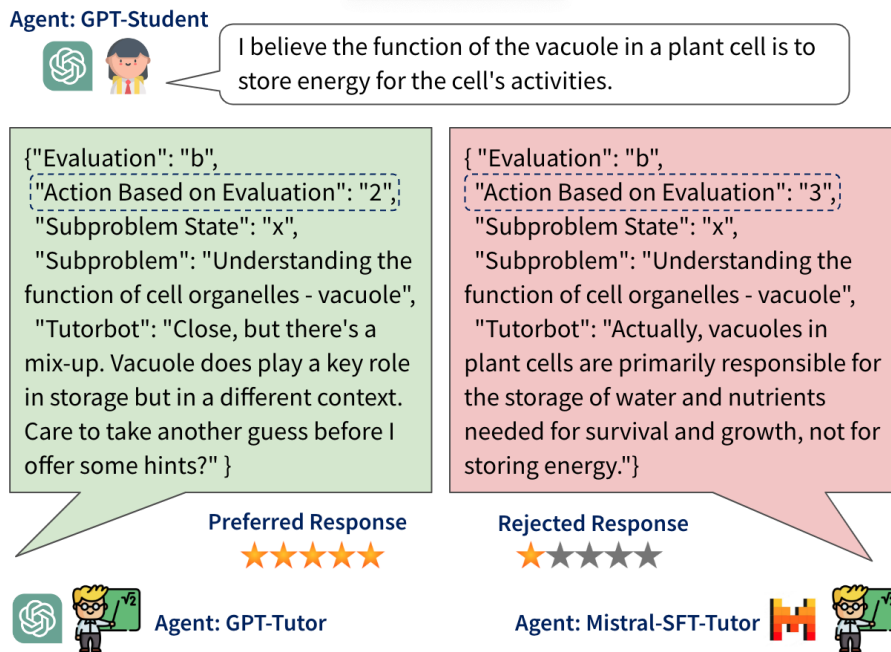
Agent: GPT-Student

I believe the function of the vacuole in a plant cell is to store energy for the cell's activities.

{"Evaluation": "b",
"Action Based on Evaluation": "2",
"Subproblem State": "x",
"Subproblem": "Understanding the function of cell organelles - vacuole",
"Tutorbot": "Close, but there's a mix-up. Vacuole does play a key role in storage but in a different context. Care to take another guess before I offer some hints?" }

{ "Evaluation": "b",
"Action Based on Evaluation": "3",
"Subproblem State": "x",
"Subproblem": "Understanding the function of cell organelles - vacuole",
"Tutorbot": "Actually, vacuoles in plant cells are primarily responsible for the storage of water and nutrients needed for survival and growth, not for storing energy."}

Preferred Response

Rejected Response

$\sqrt{2}$

Agent: GPT-Tutor

Agent: Mistral-SFT-Tutor

$\sqrt{2}$